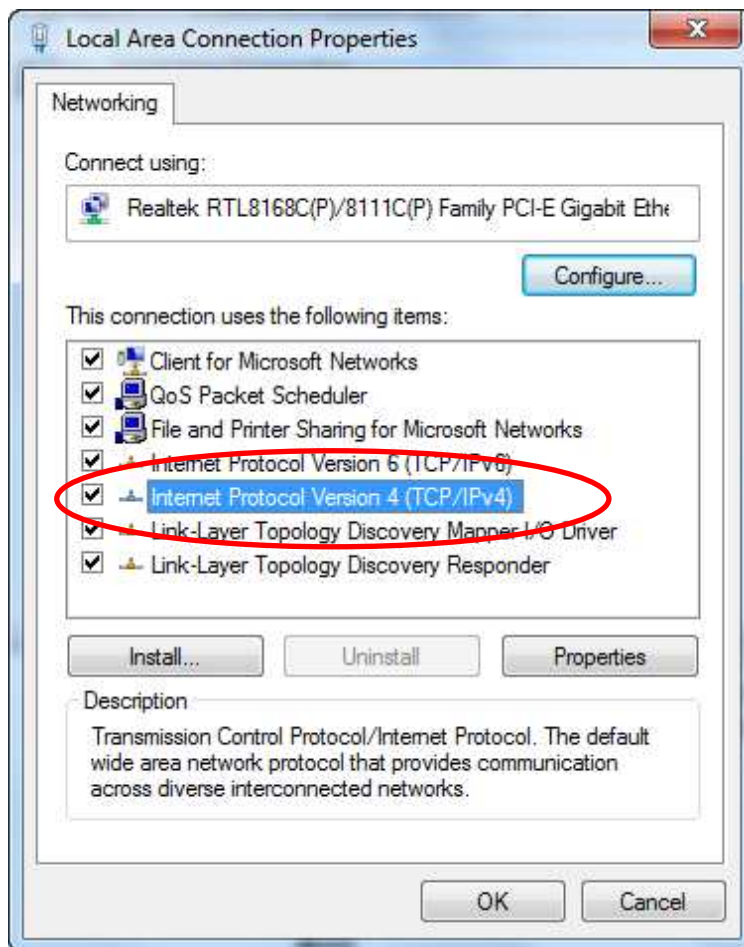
Local Area Connection Properties

Networking

Connect using:

Realtek RTL8168C(P)/8111C(P) Family PCI-E Gigabit Ethe

Configure...

This connection uses the following items:

Client for Microsoft Networks
QoS Packet Scheduler
File and Printer Sharing for Microsoft Networks
Internet Protocol Version 6 (TCP/IPv6)
Internet Protocol Version 4 (TCP/IPv4)
Link-Layer Topology Discovery Mapper I/O Driver
Link-Layer Topology Discovery Responder

Install...
Uninstall
Properties

Description

Transmission Control Protocol/Internet Protocol. The default wide area network protocol that provides communication across diverse interconnected networks.

OK
Cancel